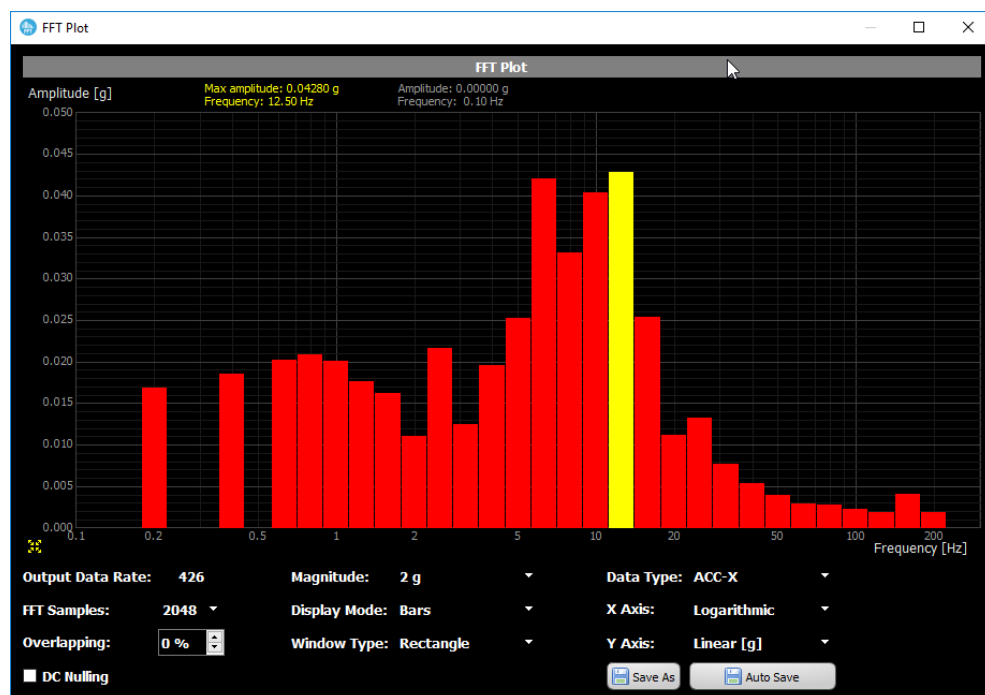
FFT Plot

FFT Plot

Amplitude [g]

Max amplitude: 0.04280 g
Frequency: 12.50 Hz

Amplitude: 0.00000 g
Frequency: 0.10 Hz

0.050
0.045
0.040
0.035
0.030
0.025
0.020
0.015
0.010
0.005
0.000

0.1 0.2 0.5 1 2 5 10 20 50 100 200

Frequency [Hz]

Output Data Rate: 426

FFT Samples: 2048

Overlapping: 0 %

DC Nulling

Magnitude: 2 g

Display Mode: Bars

Window Type: Rectangle

Data Type: ACC-X

X Axis: Logarithmic

Y Axis: Linear [g]

Save As

Auto Save